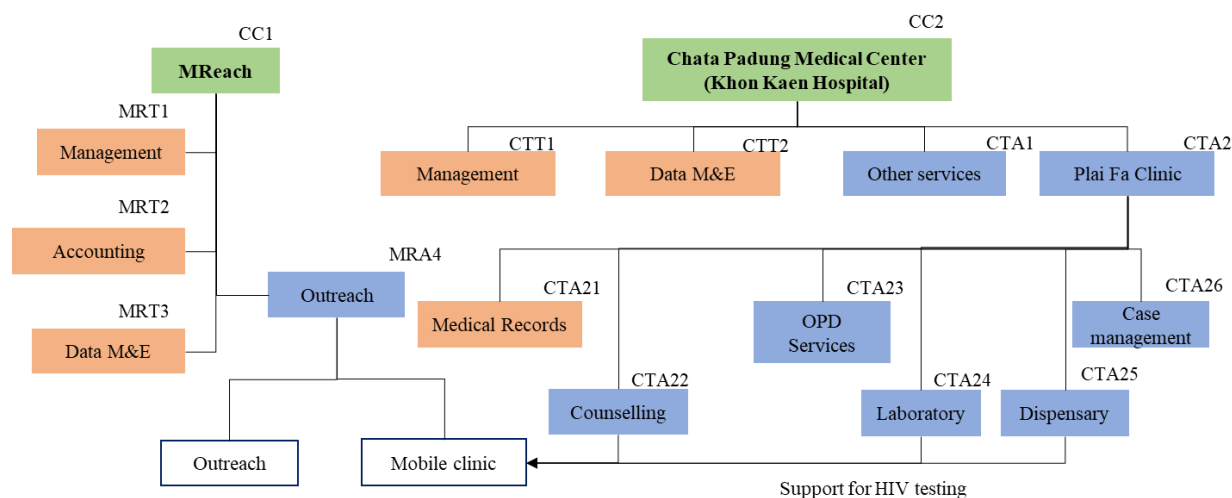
CC1
MReach

MRT1
Management

MRT2
Accounting

MRT3
Data M&E

MRA4
Outreach

Outreach

Mobile clinic

CC2
Chata Padung Medical Center
(Khon Kaen Hospital)

CTT1
Management

CTT2
Data M&E

CTA1
Other services

CTA2
Plai Fa Clinic

CTA21
Medical Records

CTA23
OPD Services

CTA26
Case management

CTA22
Counselling

CTA24
Laboratory

CTA25
Dispensary

Support for HIV testing